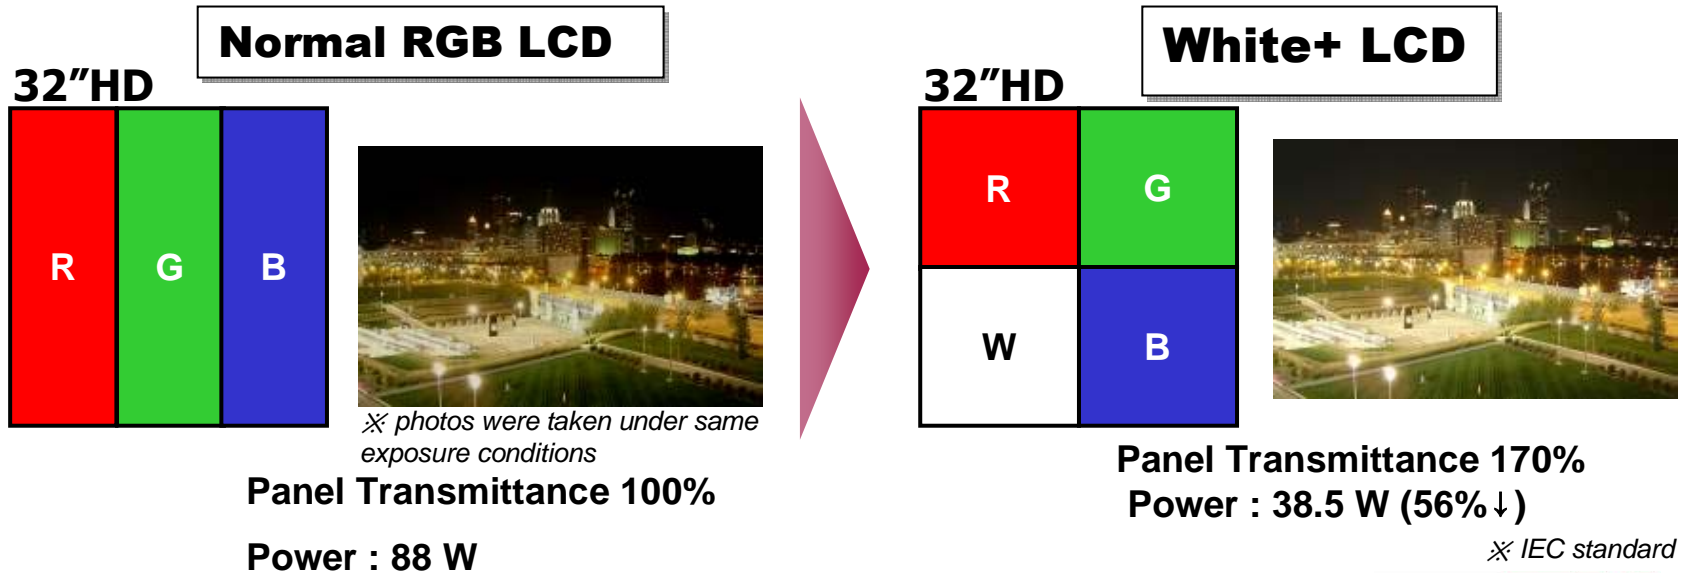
Normal RGB LCD

32″HD

R

G

B

※ photos were taken under same exposure conditions

Panel Transmittance 100%

Power : 88 W

White+ LCD

32″HD

R

G

W

B

Panel Transmittance 170%

Power : 38.5 W (56%↓)

※ IEC standard